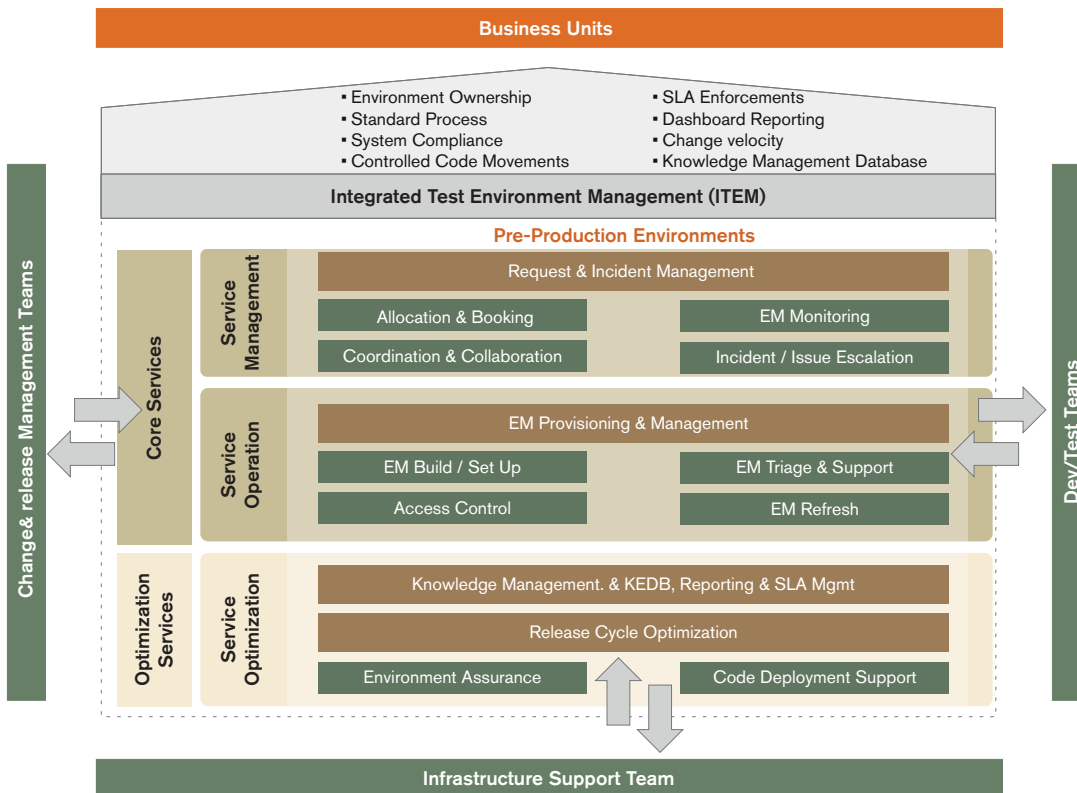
Business Units

▪ Environment Ownership
▪ Standard Process
▪ System Compliance
▪ Controlled Code Movements

▪ SLA Enforcements
▪ Dashboard Reporting
▪ Change velocity
▪ Knowledge Management Database

Integrated Test Environment Management (ITEM)

Change& release Management Teams

Pre-Production Environments

Core Services

Service Management

Request & Incident Management

Allocation & Booking

EM Monitoring

Coordination & Collaboration

Incident / Issue Escalation

Service Operation

EM Provisioning & Management

EM Build / Set Up

EM Triage & Support

Access Control

EM Refresh

Optimization Services

Service Optimization

Knowledge Management. & KEDB, Reporting & SLA Mgmt

Release Cycle Optimization

Environment Assurance

Code Deployment Support

Dev/Test Teams

Infrastructure Support Team